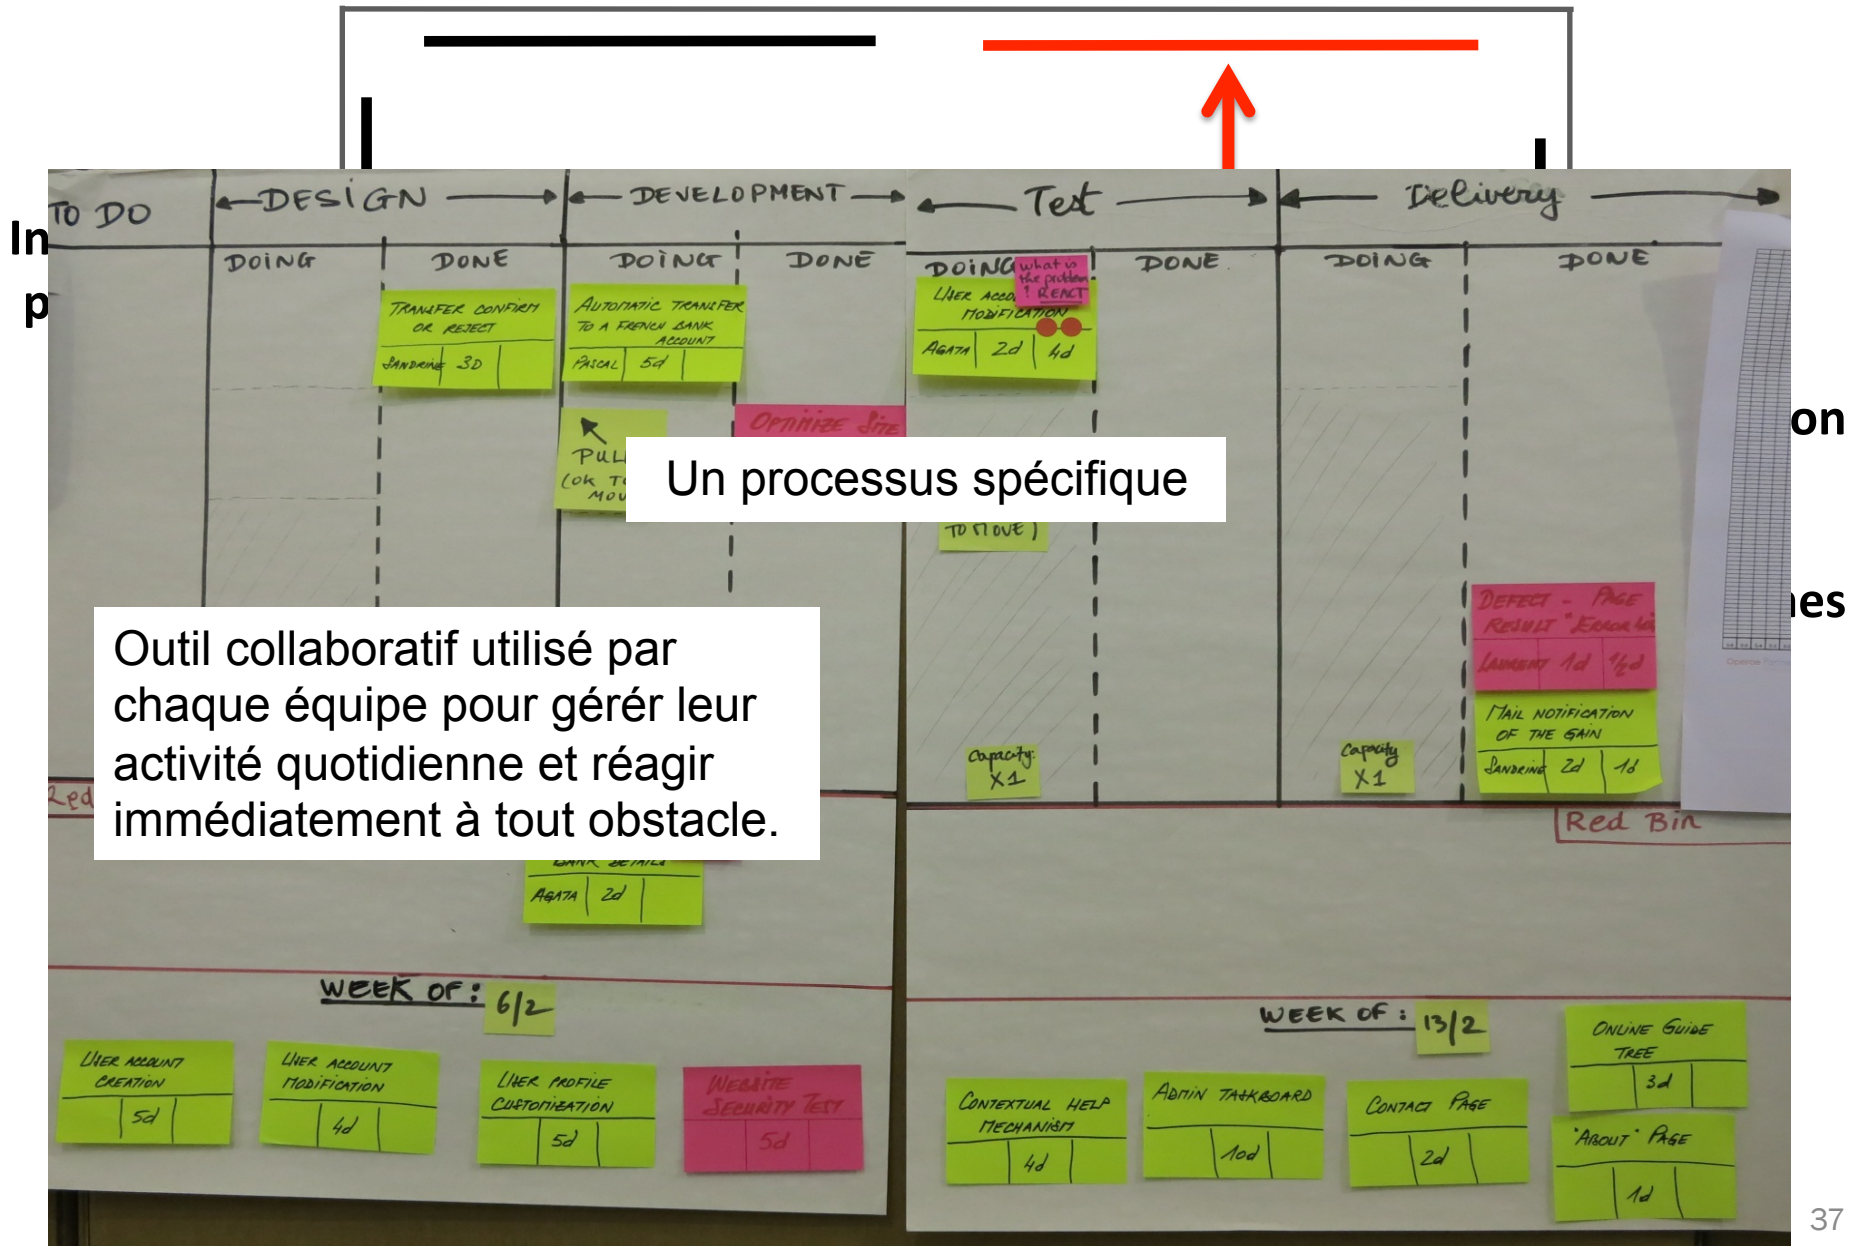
In
p

on

es

TO DO
DESIGN
DEVELOPMENT
Test
Delivery

DOING
DONE
DOING
DONE
DOING
DONE
DOING
DONE

TRANSFER CONFIRM OR REJECT
SANDRINE 3D

AUTOMATIC TRANSFER TO A FRENCH BANK ACCOUNT
PASCAL 5d

USER ACCO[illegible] MODIFICATION
AGATA 2d 4d

what is the problem ? REACT

Optimize Site

PUL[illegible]
(OK T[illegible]
MOV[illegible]

TO MOVE)

Un processus spécifique

DEFECT - PAGE RESULT "Error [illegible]"
LAURENT 1d 1/2d

MAIL NOTIFICATION OF THE GAIN
SANDRINE 2d 1d

Capacity: X1
Capacity X1

Outil collaboratif utilisé par chaque équipe pour gérer leur activité quotidienne et réagir immédiatement à tout obstacle.

Red
Red Bin

BANK DETAILS
AGATA 2d

WEEK OF: 6/2

USER ACCOUNT CREATION
5d

USER ACCOUNT MODIFICATION
4d

USER PROFILE CUSTOMIZATION
5d

WEBSITE SECURITY TEST
5d

WEEK OF: 13/2

CONTEXTUAL HELP MECHANISM
4d

ADMIN TASKBOARD
10d

CONTACT PAGE
2d

ONLINE GUIDE TREE
3d

"ABOUT" PAGE
1d

37